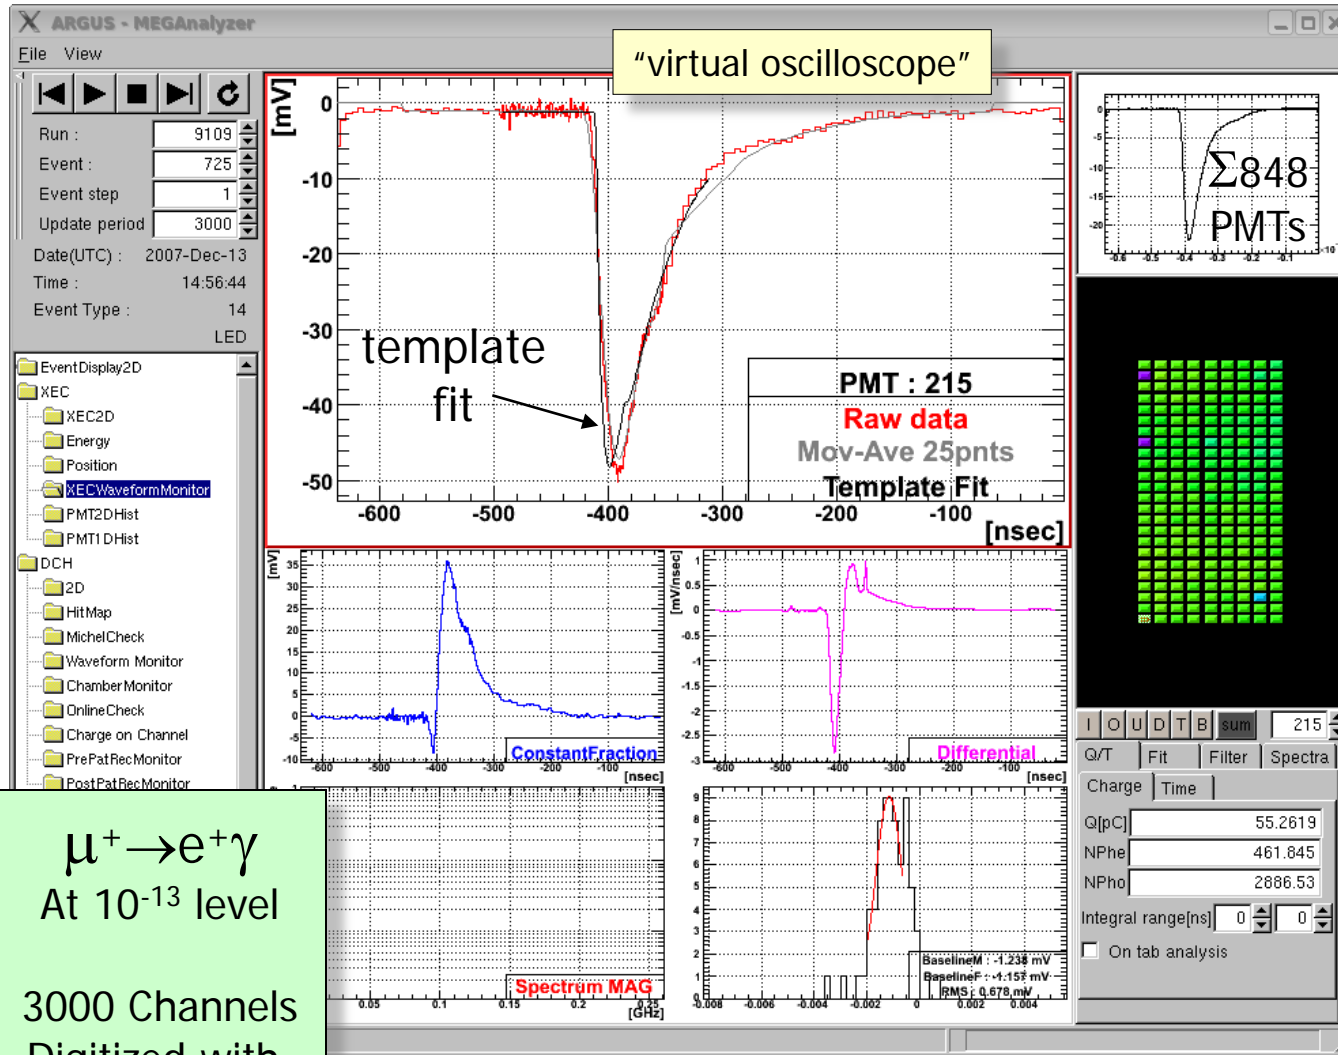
ARGUS - MEGAnalyzer

File View

"virtual oscilloscope"

Run : 9109
Event : 725
Event step 1
Update period 3000
Date(UTC) : 2007-Dec-13
Time : 14:56:44
Event Type : 14
LED

EventDisplay2D
XEC
XEC2D
Energy
Position
XECWaveformMonitor
PMT2DHist
PMT1DHist
DCH
2D
HitMap
MichelCheck
Waveform Monitor
ChamberMonitor
OnlineCheck
Charge on Channel
PrePatRecMonitor
PostPatRecMonitor

[mV]
0
-10
-20
-30
-40
-50
template fit
PMT : 215
Raw data
Mov-Ave 25pnts
Template Fit
-600 -500 -400 -300 -200 -100
[nsec]

$\Sigma$848 PMTs

[mV] 35 30 25 20 15 10 5 0 -5 -10
-600 -500 -400 -300 -200 -100
ConstantFraction
[nsec]

[mV/nsec] 1 0.5 0 -0.5 -1 -1.5 -2 -2.5 -3
-600 -500 -400 -300 -200 -100
Differential
[nsec]

Spectrum MAG
0.05 0.1 0.15 0.2 0.25
[GHz]

9 8 7 6 5 4 3 2 1
-0.008 -0.006 -0.004 -0.002 0 0.002 0.004
BaselineM : -1.238 mV
BaselineF : -1.157 mV
RMS : 0.678 mV

I O U D T B sum 215
Q/T Fit Filter Spectra
Charge Time
Q[pC] 55.2619
NPhe 461.845
NPho 2886.53
Integral range[ns] 0 0
On tab analysis

$\mu^+ \to e^+\gamma$
At $10^{-13}$ level

3000 Channels
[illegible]